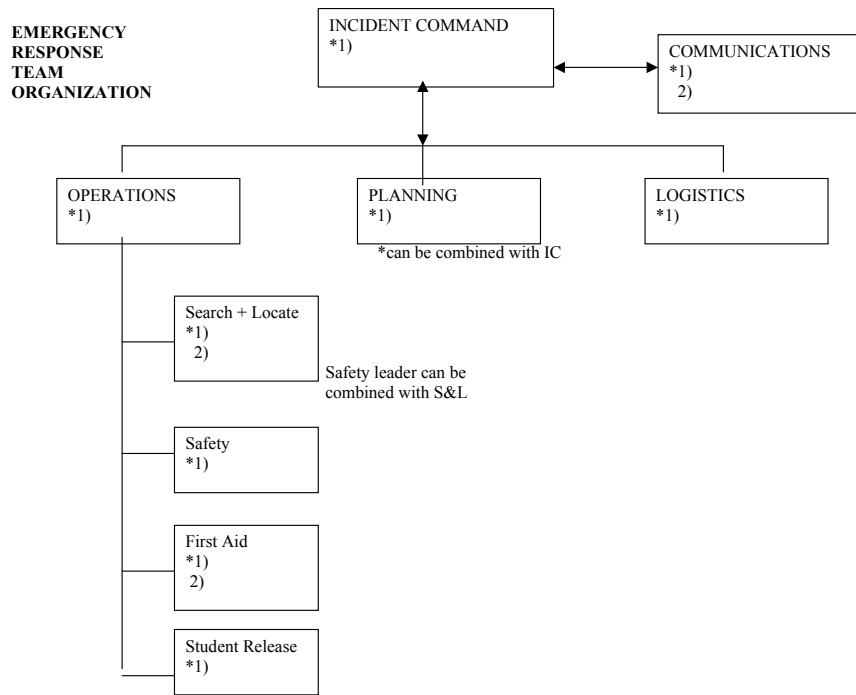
EMERGENCY RESPONSE TEAM ORGANIZATION

INCIDENT COMMAND
*1)

COMMUNICATIONS
*1)
2)

OPERATIONS
*1)

PLANNING
*1)

*can be combined with IC

LOGISTICS
*1)

Search + Locate
*1)
2)

Safety leader can be combined with S&L

Safety
*1)

First Aid
*1)
2)

Student Release
*1)